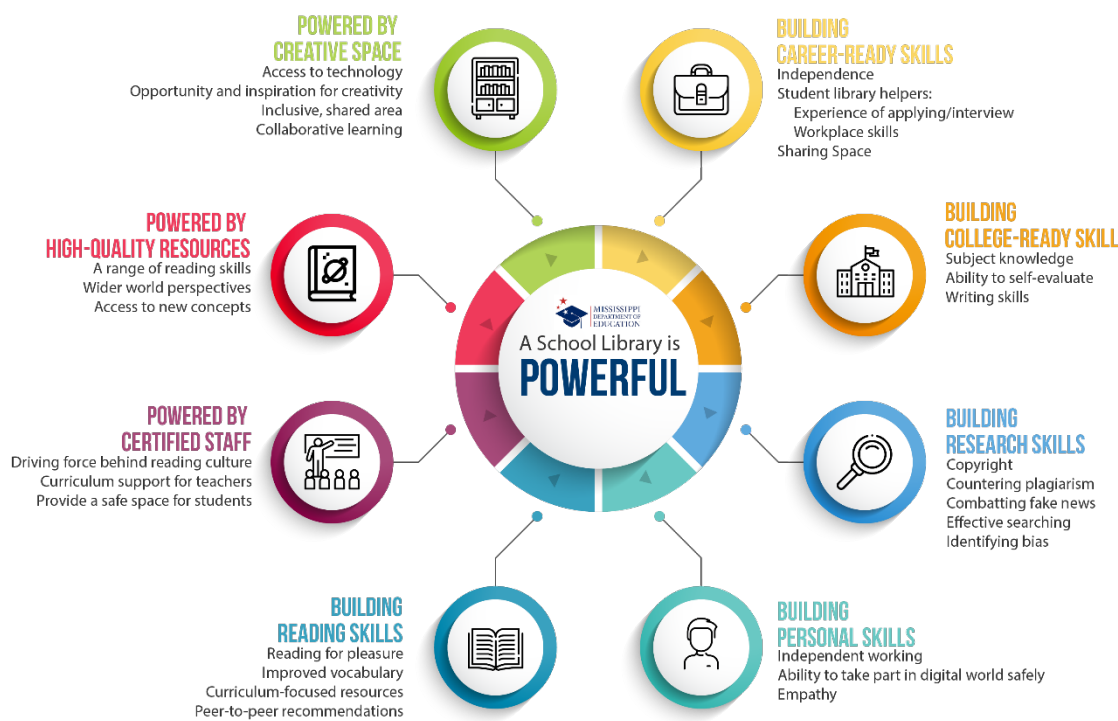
POWERED BY
CREATIVE SPACE
Access to technology
Opportunity and inspiration for creativity
Inclusive, shared area
Collaborative learning

BUILDING
CAREER-READY SKILLS
Independence
Student library helpers:
Experience of applying/interview
Workplace skills
Sharing Space

POWERED BY
HIGH-QUALITY RESOURCES
A range of reading skills
Wider world perspectives
Access to new concepts

BUILDING
COLLEGE-READY SKILL
Subject knowledge
Ability to self-evaluate
Writing skills

MISSISSIPPI DEPARTMENT OF EDUCATION
A School Library is
POWERFUL

POWERED BY
CERTIFIED STAFF
Driving force behind reading culture
Curriculum support for teachers
Provide a safe space for students

BUILDING
RESEARCH SKILLS
Copyright
Countering plagiarism
Combatting fake news
Effective searching
Identifying bias

BUILDING
READING SKILLS
Reading for pleasure
Improved vocabulary
Curriculum-focused resources
Peer-to-peer recommendations

BUILDING
PERSONAL SKILLS
Independent working
Ability to take part in digital world safely
Empathy